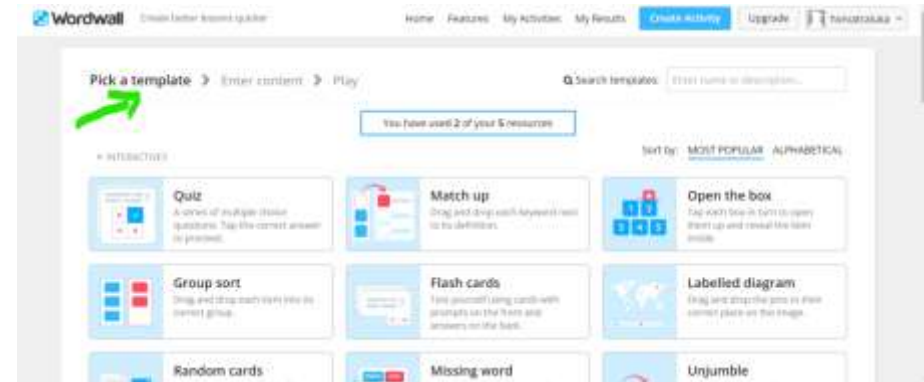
Wordwall Create better lessons quicker

Home Features My Activities My Results Create Activity Upgrade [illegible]

Pick a template > Enter content > Play

Search templates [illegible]

You have used 2 of your 5 resources

INTERACTIVES

Sort by: MOST POPULAR ALPHABETICAL

Quiz
A series of multiple choice questions. Tap the correct answer to proceed.

Match up
Drag and drop each keyword next to its definition.

Open the box
Tap each box in turn to open them up and reveal the item inside.

Group sort
Drag and drop each item into its correct group.

Flash cards
Test yourself using cards with prompts on the front and answers on the back.

Labelled diagram
Drag and drop the pins to their correct place on the image.

Random cards

Missing word

Unjumble